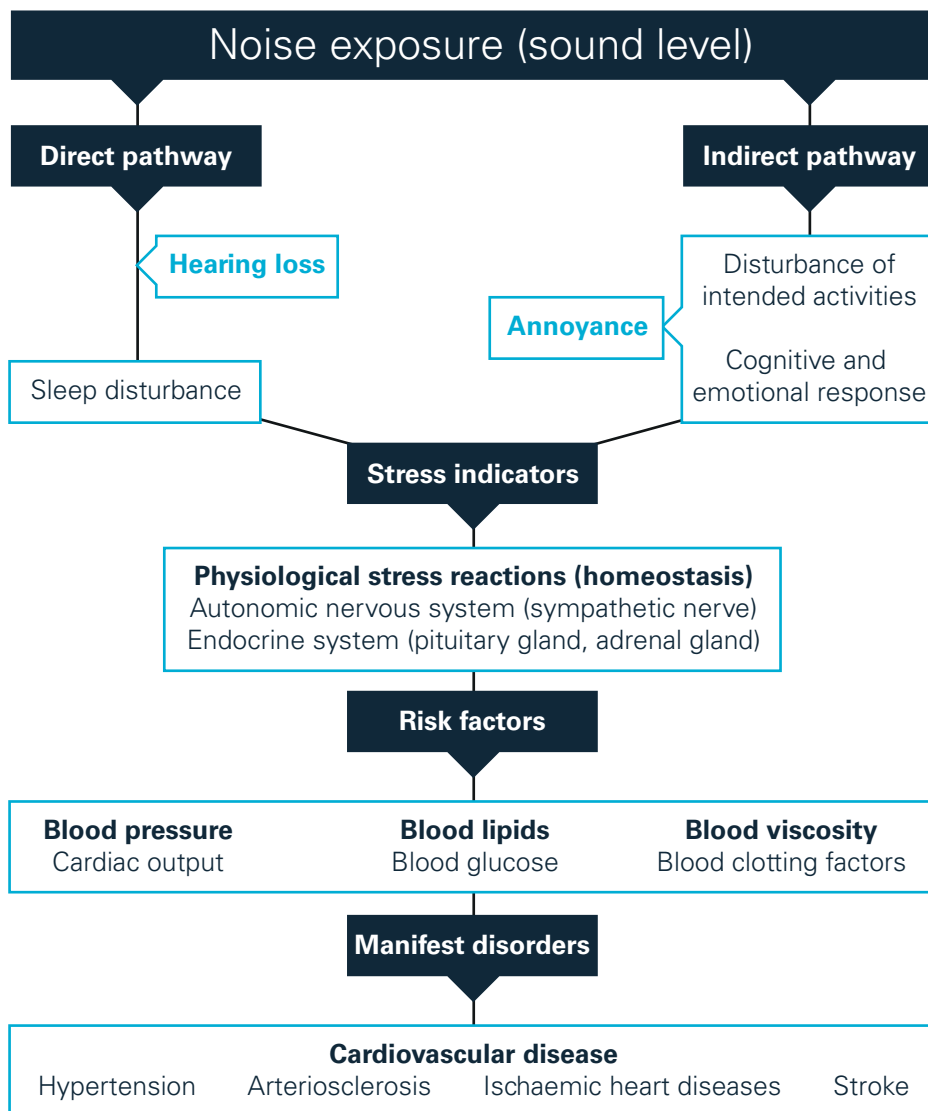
Noise exposure (sound level)

Direct pathway

Indirect pathway

Hearing loss

Disturbance of intended activities

Annoyance

Cognitive and emotional response

Sleep disturbance

Stress indicators

**Physiological stress reactions (homeostasis)**
Autonomic nervous system (sympathetic nerve)
Endocrine system (pituitary gland, adrenal gland)

Risk factors

**Blood pressure**
Cardiac output

**Blood lipids**
Blood glucose

**Blood viscosity**
Blood clotting factors

Manifest disorders

**Cardiovascular disease**
Hypertension Arteriosclerosis Ischaemic heart diseases Stroke